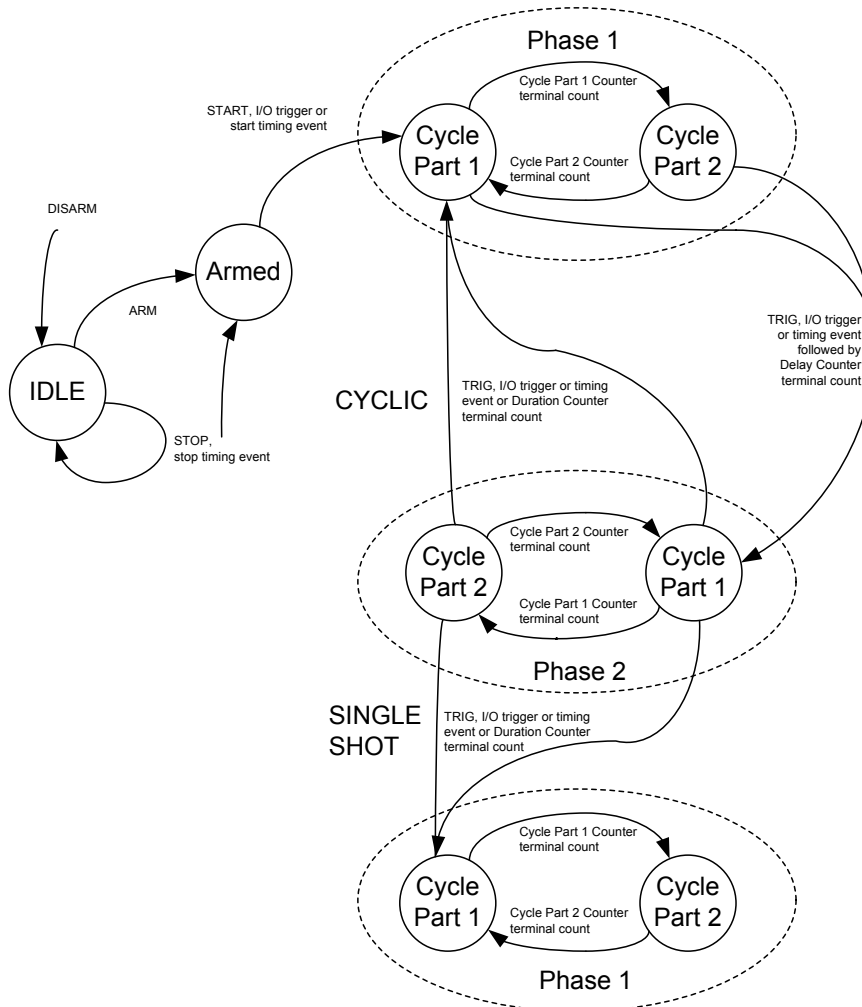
Phase 1

Cycle Part 1 Counter terminal count

Cycle Part 1

Cycle Part 2

Cycle Part 2 Counter terminal count

START, I/O trigger or start timing event

DISARM

Armed

ARM

IDLE

STOP, stop timing event

TRIG, I/O trigger or timing event followed by Delay Counter terminal count

CYCLIC

TRIG, I/O trigger or timing event or Duration Counter terminal count

Cycle Part 2 Counter terminal count

Cycle Part 2

Cycle Part 1

Cycle Part 1 Counter terminal count

Phase 2

SINGLE SHOT

TRIG, I/O trigger or timing event or Duration Counter terminal count

Cycle Part 1 Counter terminal count

Cycle Part 1

Cycle Part 2

Cycle Part 2 Counter terminal count

Phase 1